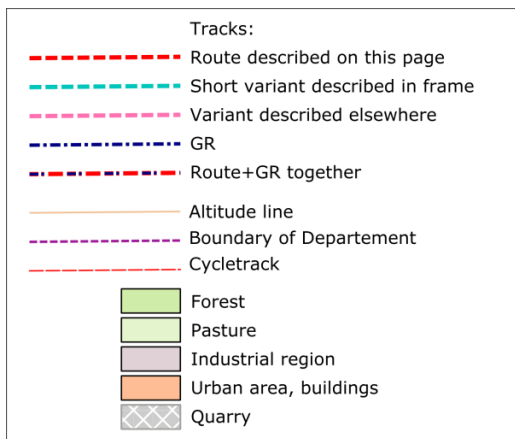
Tracks:
Route described on this page
Short variant described in frame
Variant described elsewhere
GR
Route+GR together
Altitude line
Boundary of Departement
Cycletrack
Forest
Pasture
Industrial region
Urban area, buildings
Quarry